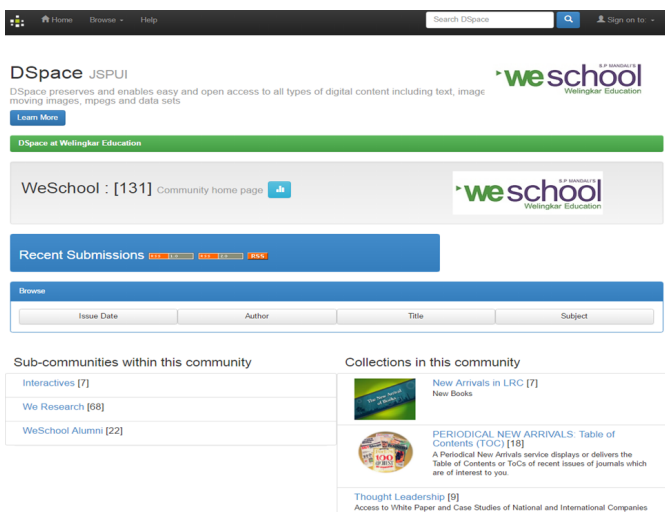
Home Browse Help

Search DSpace

Sign on to:

DSpace JSPUI

DSpace preserves and enables easy and open access to all types of digital content including text, image moving images, mpegs and data sets

Learn More

S.P. MANDALI'S weschool Welingkar Education

DSpace at Welingkar Education

WeSchool : [131] Community home page

S.P. MANDALI'S weschool Welingkar Education

Recent Submissions RSS 1.0 RSS 2.0 RSS

Browse

| Issue Date | Author | Title | Subject |
|---|---|---|---|

Sub-communities within this community

Interactives [7]

We Research [68]

WeSchool Alumni [22]

Collections in this community

New Arrivals in LRC [7]
New Books

PERIODICAL NEW ARRIVALS: Table of Contents (TOC) [18]
A Periodical New Arrivals service displays or delivers the Table of Contents or ToCs of recent issues of journals which are of interest to you.

Thought Leadership [9]
Access to White Paper and Case Studies of National and International Companies